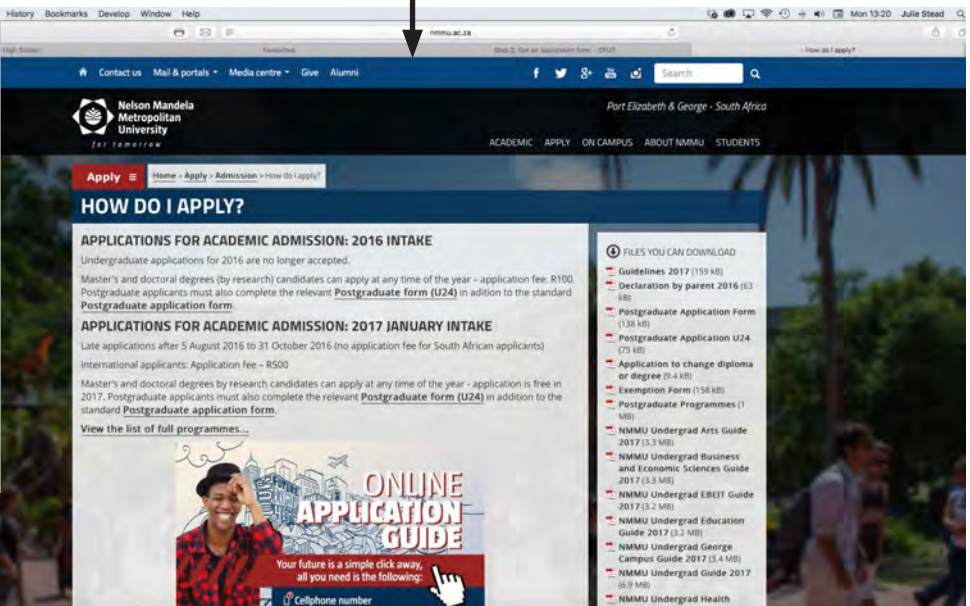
History Bookmarks Develop Window Help

Mon 13:20 Julie Stead

nmmu.ac.za

High Street

Favourites

Step 2: Get an application form - CPUT

How do I apply?

Contact us Mail & portals Media centre Give Alumni

Search

Nelson Mandela Metropolitan University

for tomorrow

Port Elizabeth & George - South Africa

ACADEMIC APPLY ON CAMPUS ABOUT NMMU STUDENTS

Apply

Home > Apply > Admission > How do I apply?

HOW DO I APPLY?

APPLICATIONS FOR ACADEMIC ADMISSION: 2016 INTAKE

Undergraduate applications for 2016 are no longer accepted.

Master's and doctoral degrees (by research) candidates can apply at any time of the year - application fee: R100. Postgraduate applicants must also complete the relevant Postgraduate form (U24) in addition to the standard Postgraduate application form.

APPLICATIONS FOR ACADEMIC ADMISSION: 2017 JANUARY INTAKE

Late applications after 5 August 2016 to 31 October 2016 (no application fee for South African applicants)

International applicants: Application fee - R500

Master's and doctoral degrees by research candidates can apply at any time of the year - application is free in 2017. Postgraduate applicants must also complete the relevant Postgraduate form (U24) in addition to the standard Postgraduate application form.

View the list of full programmes...

ONLINE APPLICATION GUIDE

Your future is a simple click away, all you need is the following:

Cellphone number

FILES YOU CAN DOWNLOAD

Guidelines 2017 (159 kB)

Declaration by parent 2016 (63 kB)

Postgraduate Application Form (138 kB)

Postgraduate Application U24 (75 kB)

Application to change diploma or degree (9.4 kB)

Exemption Form (158 kB)

Postgraduate Programmes (1 MB)

NMMU Undergrad Arts Guide 2017 (3.3 MB)

NMMU Undergrad Business and Economic Sciences Guide 2017 (3.3 MB)

NMMU Undergrad EBEIT Guide 2017 (3.2 MB)

NMMU Undergrad Education Guide 2017 (3.2 MB)

NMMU Undergrad George Campus Guide 2017 (3.4 MB)

NMMU Undergrad Guide 2017 (6.9 MB)

NMMU Undergrad Health